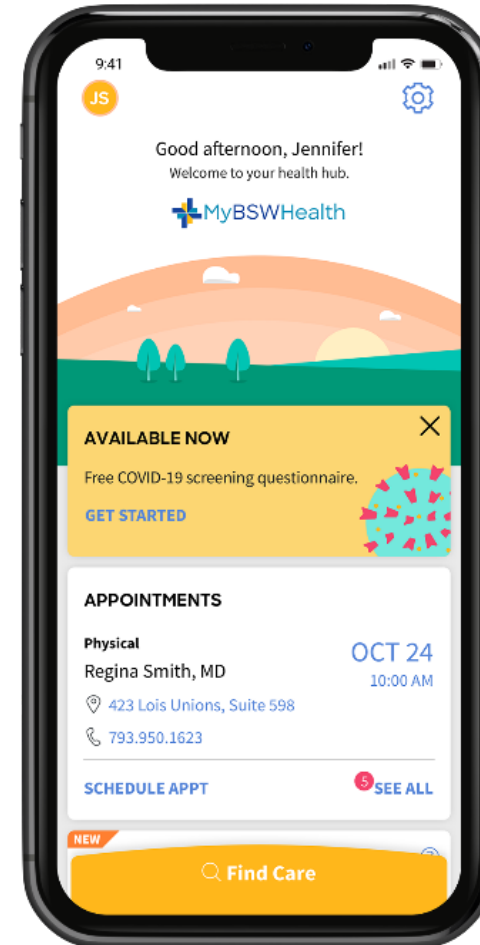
9:41

JS

Good afternoon, Jennifer!
Welcome to your health hub.

MyBSWHealth

AVAILABLE NOW

Free COVID-19 screening questionnaire.

GET STARTED

APPOINTMENTS

Physical
Regina Smith, MD

OCT 24
10:00 AM

423 Lois Unions, Suite 598

793.950.1623

SCHEDULE APPT

5 SEE ALL

NEW

Find Care